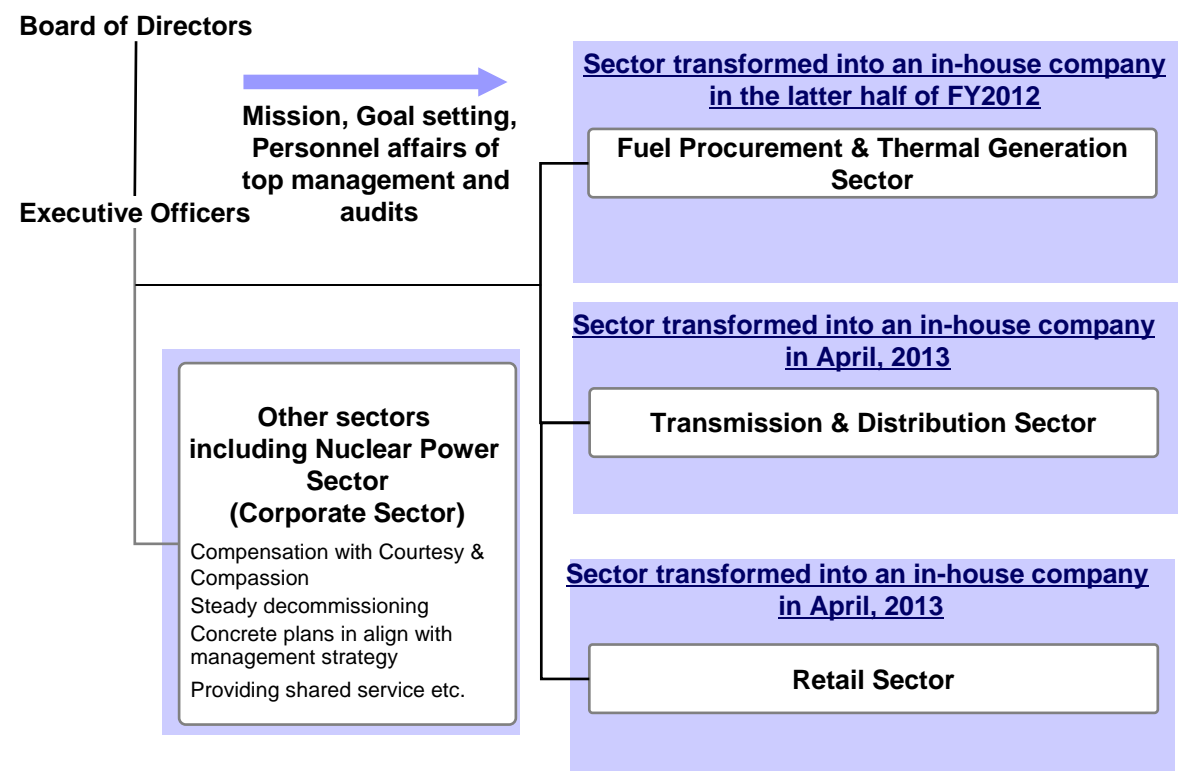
Board of Directors

Mission, Goal setting, Personnel affairs of top management and audits

Executive Officers

Sector transformed into an in-house company in the latter half of FY2012

Fuel Procurement & Thermal Generation Sector

Sector transformed into an in-house company in April, 2013

Transmission & Distribution Sector

Sector transformed into an in-house company in April, 2013

Retail Sector

Other sectors including Nuclear Power Sector (Corporate Sector)

Compensation with Courtesy & Compassion
Steady decommissioning
Concrete plans in align with management strategy
Providing shared service etc.